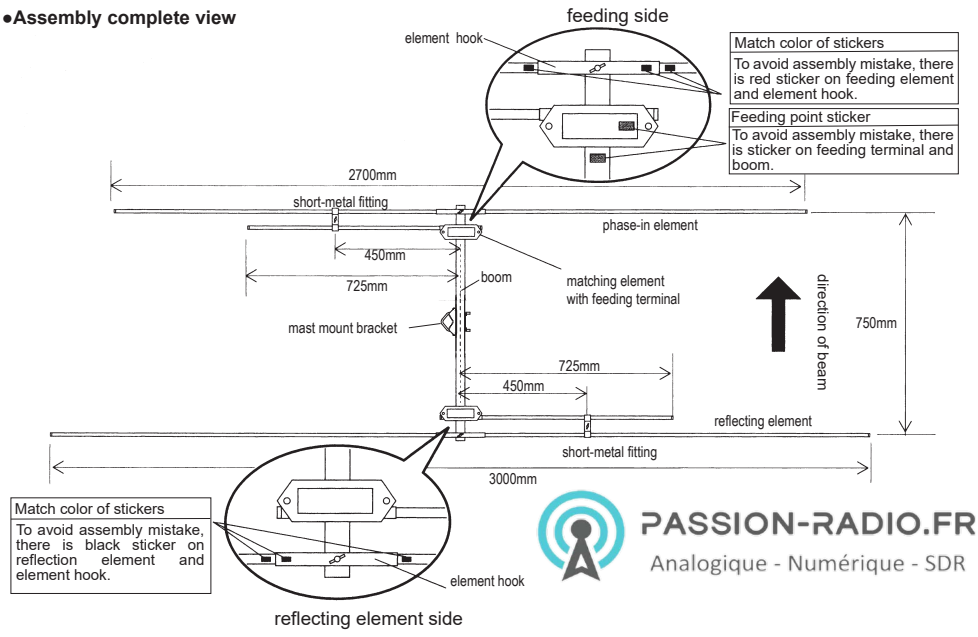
●Assembly complete view

feeding side

element hook

Match color of stickers

To avoid assembly mistake, there is red sticker on feeding element and element hook.

Feeding point sticker

To avoid assembly mistake, there is sticker on feeding terminal and boom.

2700mm

short-metal fitting

phase-in element

450mm

725mm

boom

matching element with feeding terminal

mast mount bracket

direction of beam

750mm

725mm

450mm

reflecting element

short-metal fitting

3000mm

Match color of stickers

To avoid assembly mistake, there is black sticker on reflection element and element hook.

element hook

reflecting element side

PASSION-RADIO.FR

Analogique - Numérique - SDR